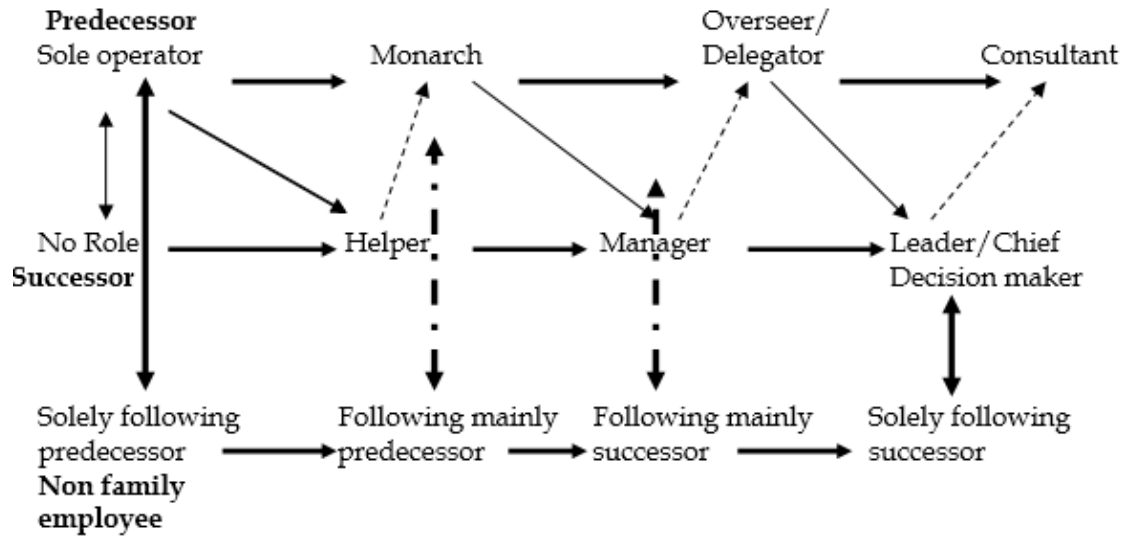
Predecessor
Sole operator

Monarch

Overseer/ Delegator

Consultant

No Role
Successor

Helper

Manager

Leader/Chief Decision maker

Solely following predecessor
Non family employee

Following mainly predecessor

Following mainly successor

Solely following successor